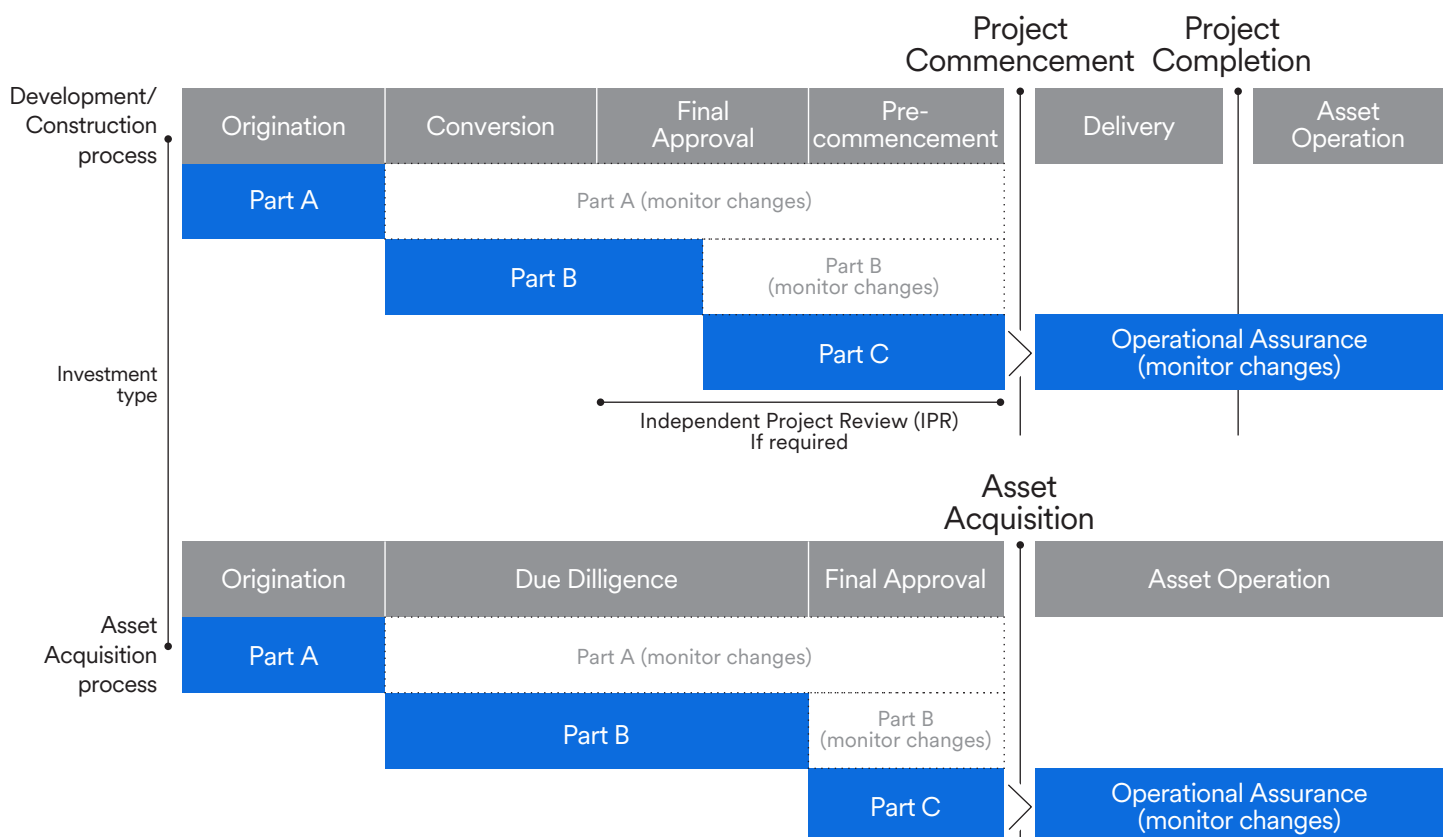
Project Commencement

Project Completion

Development/ Construction process

| Origination | Conversion | Final Approval | Pre-commencement |
|---|---|---|---|

Delivery

Asset Operation

Part A

Part A (monitor changes)

Part B

Part B (monitor changes)

Part C

Operational Assurance (monitor changes)

Investment type

Independent Project Review (IPR) If required

Asset Acquisition

| Origination | Due Dilligence | Final Approval |
|---|---|---|

Asset Operation

Asset Acquisition process

Part A

Part A (monitor changes)

Part B

Part B (monitor changes)

Part C

Operational Assurance (monitor changes)